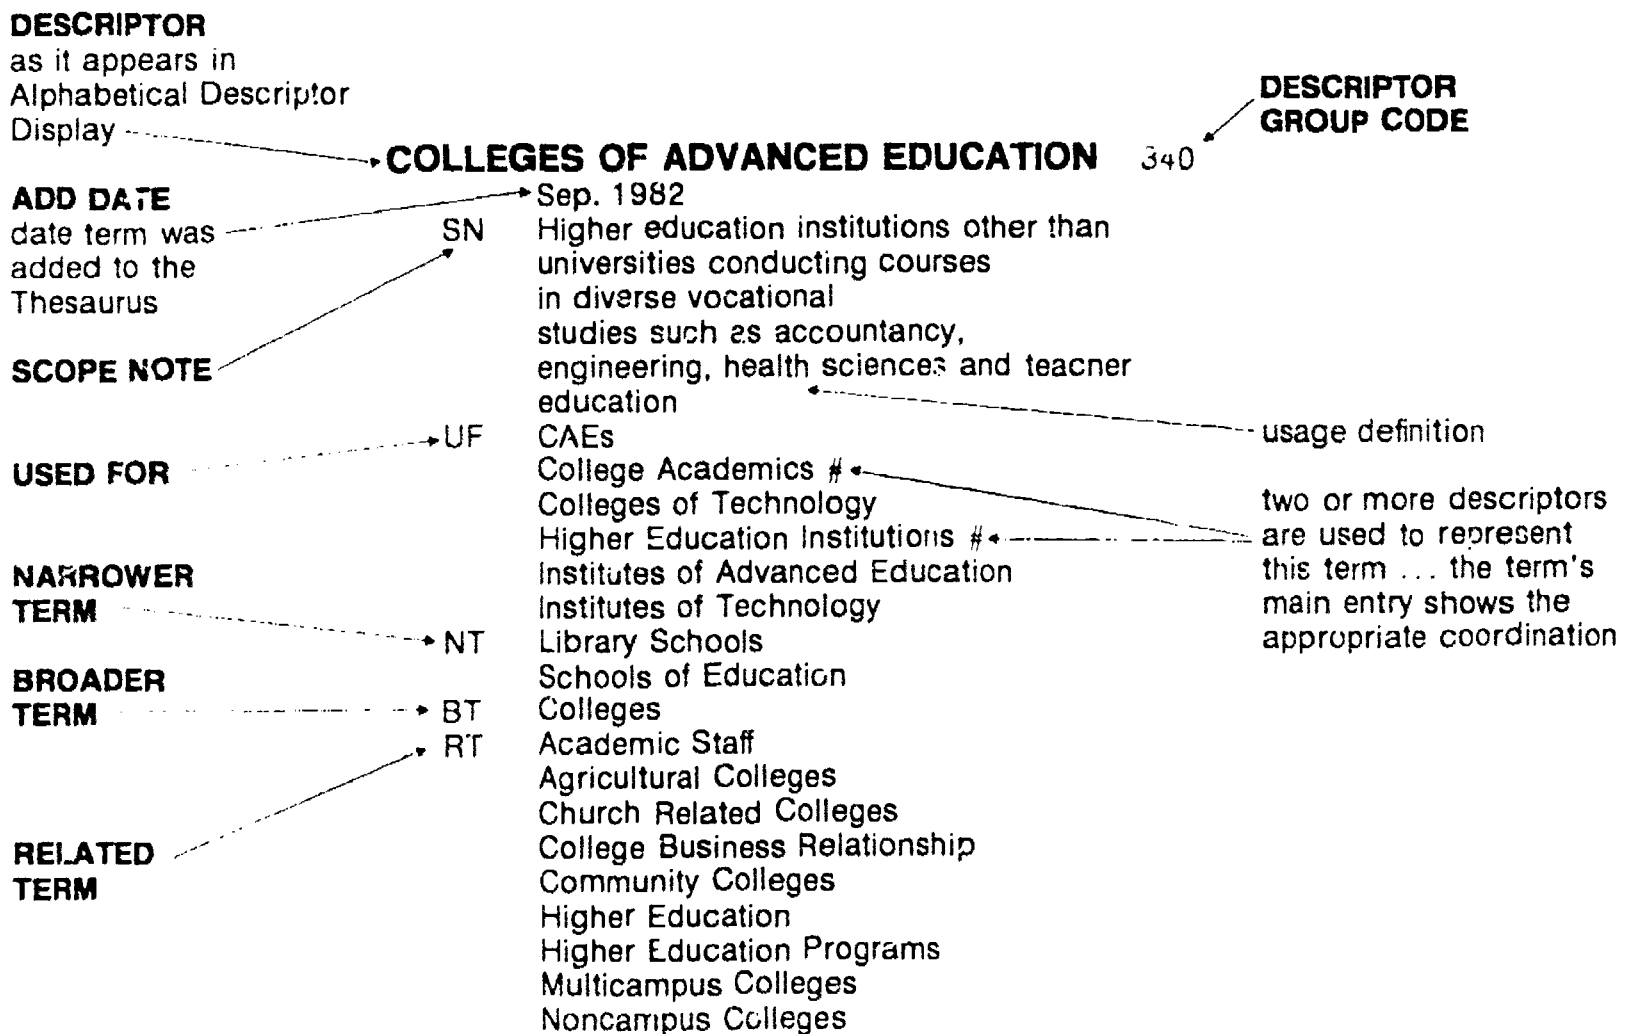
DESCRIPTOR
as it appears in Alphabetical Descriptor Display

DESCRIPTOR GROUP CODE

COLLEGES OF ADVANCED EDUCATION 340

ADD DATE
date term was added to the Thesaurus

Sep. 1982

SN Higher education institutions other than universities conducting courses in diverse vocational studies such as accountancy, engineering, health sciences and teacner education

SCOPE NOTE

usage definition

USED FOR

UF CAEs
College Academics #
Colleges of Technology
Higher Education Institutions #
Institutes of Advanced Education
Institutes of Technology

two or more descriptors are used to represent this term ... the term's main entry shows the appropriate coordination

NARROWER TERM

NT Library Schools
Schools of Education

BROADER TERM

BT Colleges

RELATED TERM

RT Academic Staff
Agricultural Colleges
Church Related Colleges
College Business Relationship
Community Colleges
Higher Education
Higher Education Programs
Multicampus Colleges
Noncampus Colleges